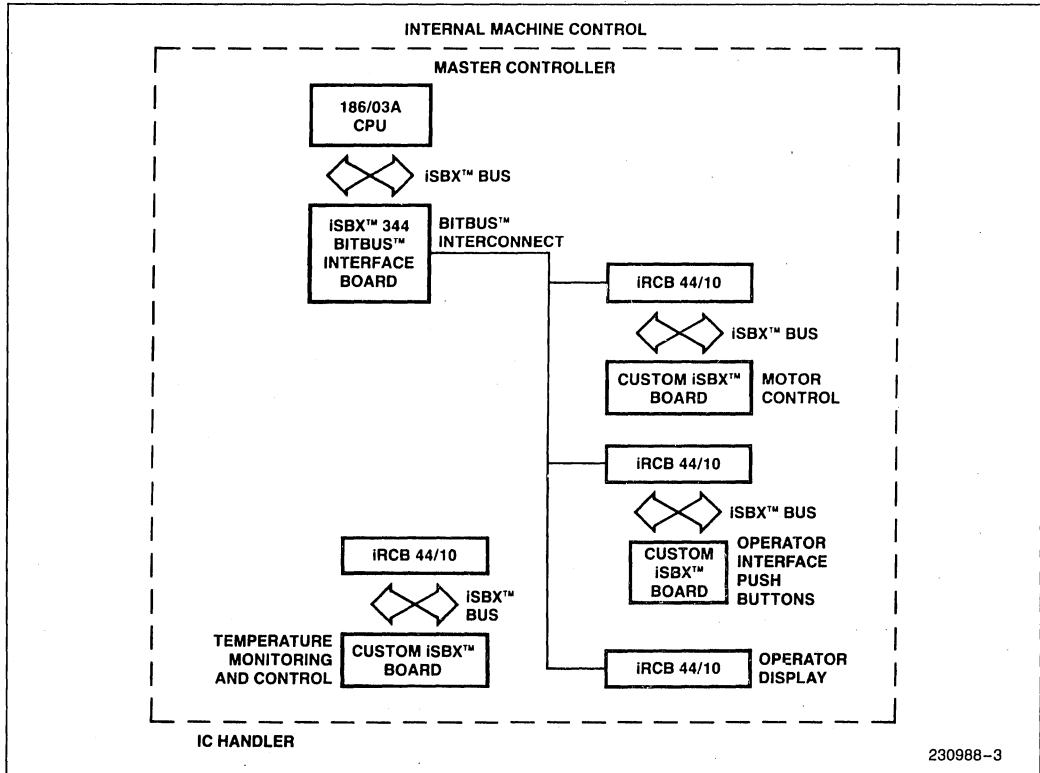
INTERNAL MACHINE CONTROL

MASTER CONTROLLER

186/03A CPU

iSBX™ BUS

iSBX™ 344 BITBUS™ INTERFACE BOARD

BITBUS™ INTERCONNECT

iRCB 44/10

iSBX™ BUS

CUSTOM iSBX™ BOARD

MOTOR CONTROL

iRCB 44/10

iSBX™ BUS

CUSTOM iSBX™ BOARD

OPERATOR INTERFACE PUSH BUTTONS

iRCB 44/10

iSBX™ BUS

TEMPERATURE MONITORING AND CONTROL

CUSTOM iSBX™ BOARD

iRCB 44/10

OPERATOR DISPLAY

IC HANDLER

230988–3